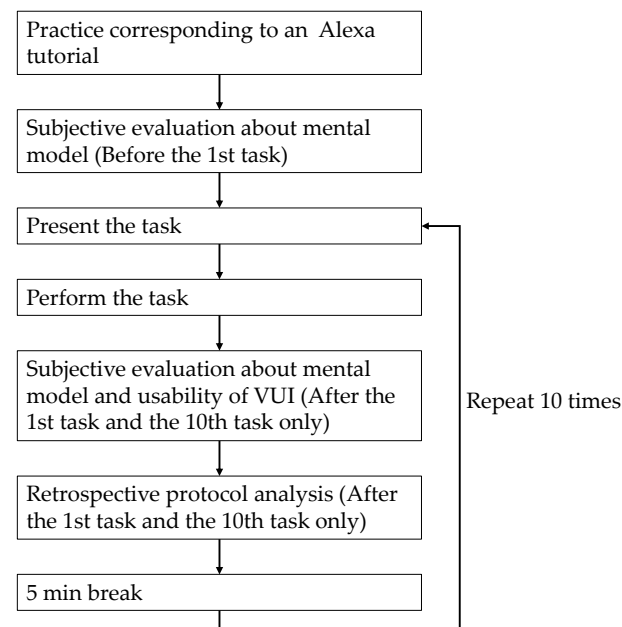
Practice corresponding to an Alexa tutorial

Subjective evaluation about mental model (Before the 1st task)

Present the task

Perform the task

Subjective evaluation about mental model and usability of VUI (After the 1st task and the 10th task only)

Retrospective protocol analysis (After the 1st task and the 10th task only)

5 min break

Repeat 10 times